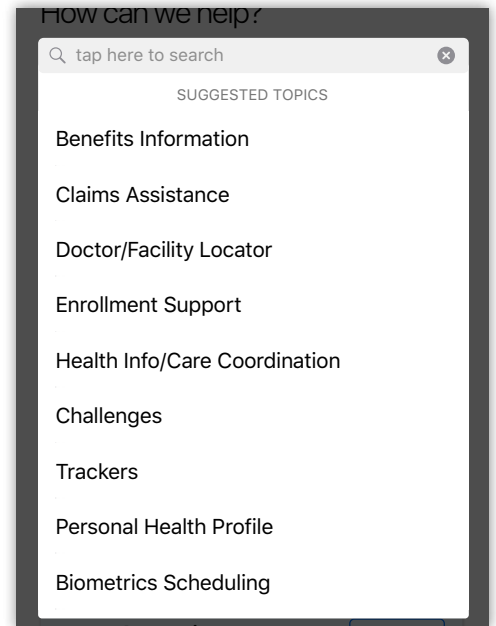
How can we help?

tap here to search

SUGGESTED TOPICS

Benefits Information

Claims Assistance

Doctor/Facility Locator

Enrollment Support

Health Info/Care Coordination

Challenges

Trackers

Personal Health Profile

Biometrics Scheduling